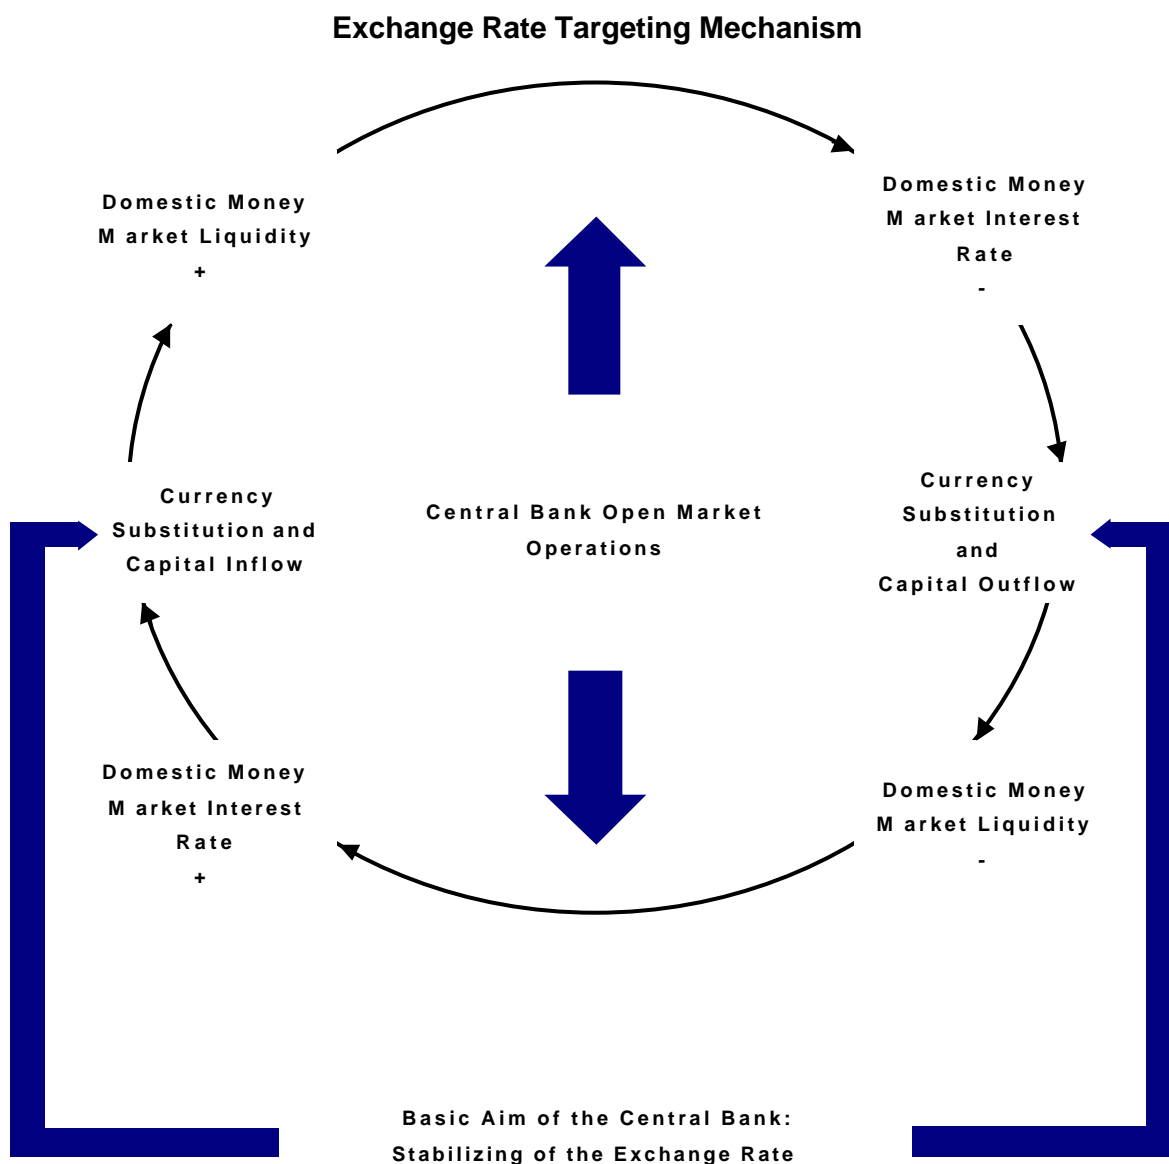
Exchange Rate Targeting Mechanism

Domestic Money M arket Liquidity +

Domestic Money M arket Interest Rate -

Currency Substitution and Capital Inflow

Central Bank Open Market Operations

Currency Substitution and Capital Outflow

Domestic Money M arket Interest Rate +

Domestic Money M arket Liquidity -

Basic Aim of the Central Bank: Stabilizing of the Exchange Rate